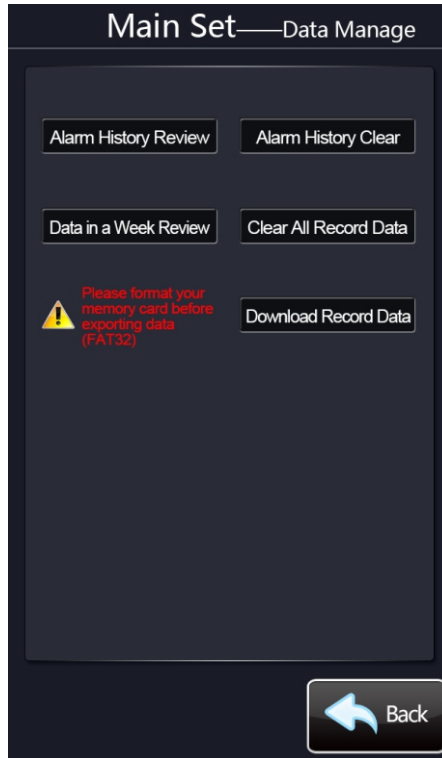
Main Set——Data Manage

Alarm History Review

Alarm History Clear

Data in a Week Review

Clear All Record Data

Please format your memory card before exporting data (FAT32)

Download Record Data

Back